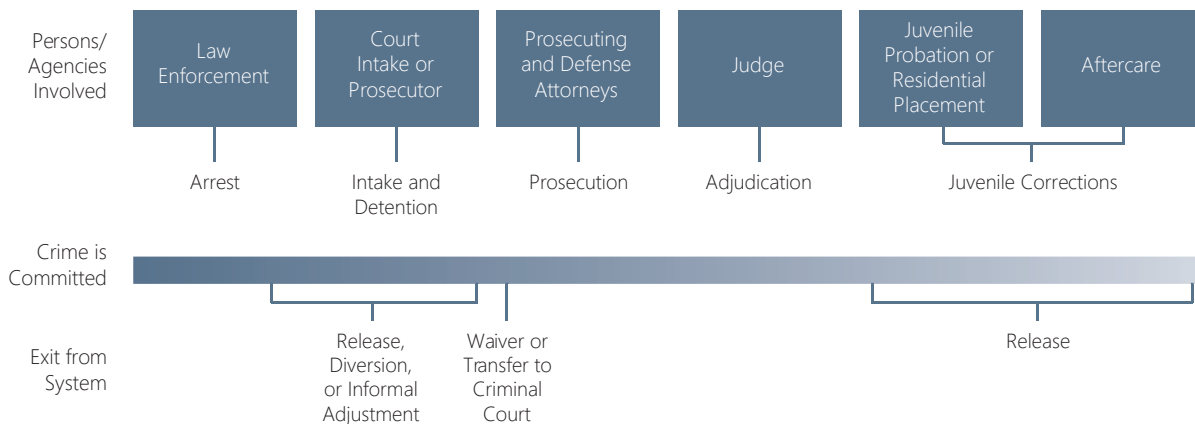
Persons/ Agencies Involved

Law Enforcement

Court Intake or Prosecutor

Prosecuting and Defense Attorneys

Judge

Juvenile Probation or Residential Placement

Aftercare

Arrest

Intake and Detention

Prosecution

Adjudication

Juvenile Corrections

Crime is Committed

Exit from System

Release, Diversion, or Informal Adjustment

Waiver or Transfer to Criminal Court

Release